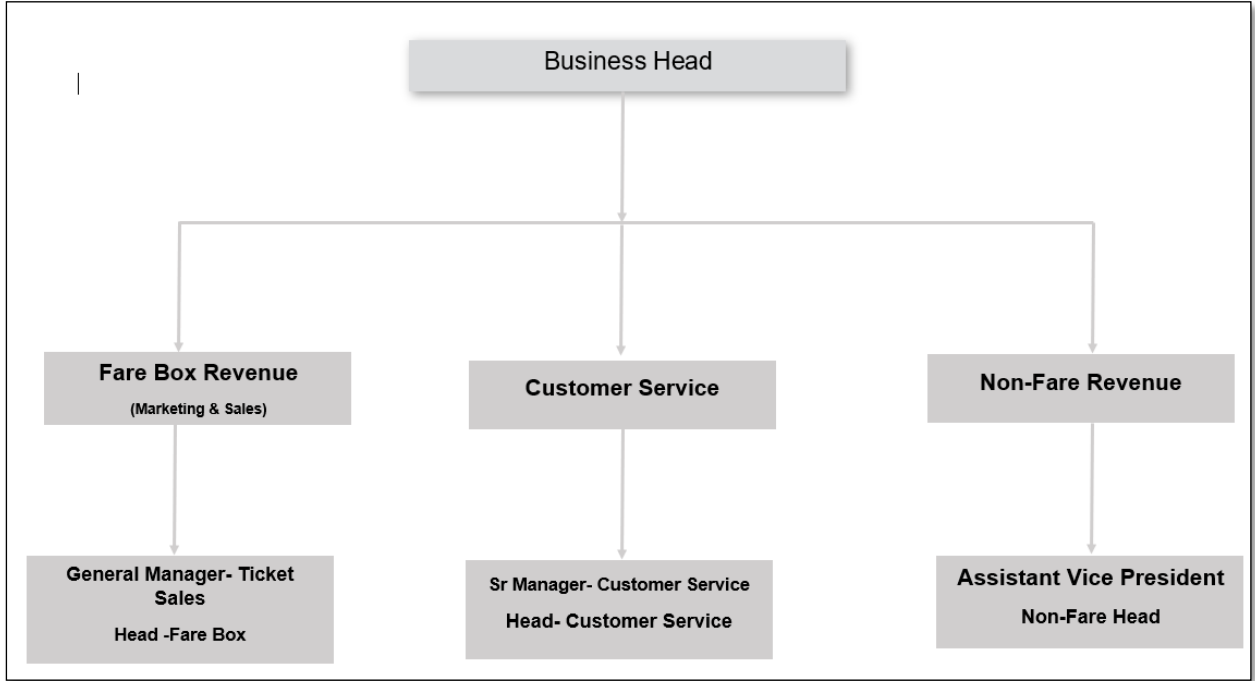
Business Head

Fare Box Revenue
(Marketing & Sales)

Customer Service

Non-Fare Revenue

General Manager- Ticket Sales
Head -Fare Box

Sr Manager- Customer Service
Head- Customer Service

Assistant Vice President
Non-Fare Head